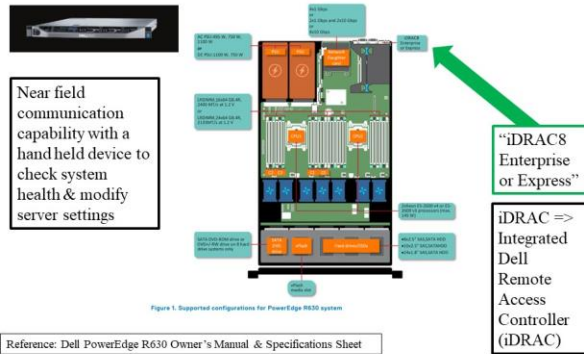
Near field communication capability with a hand held device to check system health & modify server settings

"iDRAC8 Enterprise or Express"

iDRAC => Integrated Dell Remote Access Controller (iDRAC)

iDRAC8 Enterprise or Express

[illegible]

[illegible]

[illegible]

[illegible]

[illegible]

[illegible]

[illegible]

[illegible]

Figure 1. Supported configurations for PowerEdge R630 system

Reference: Dell PowerEdge R630 Owner's Manual & Specifications Sheet